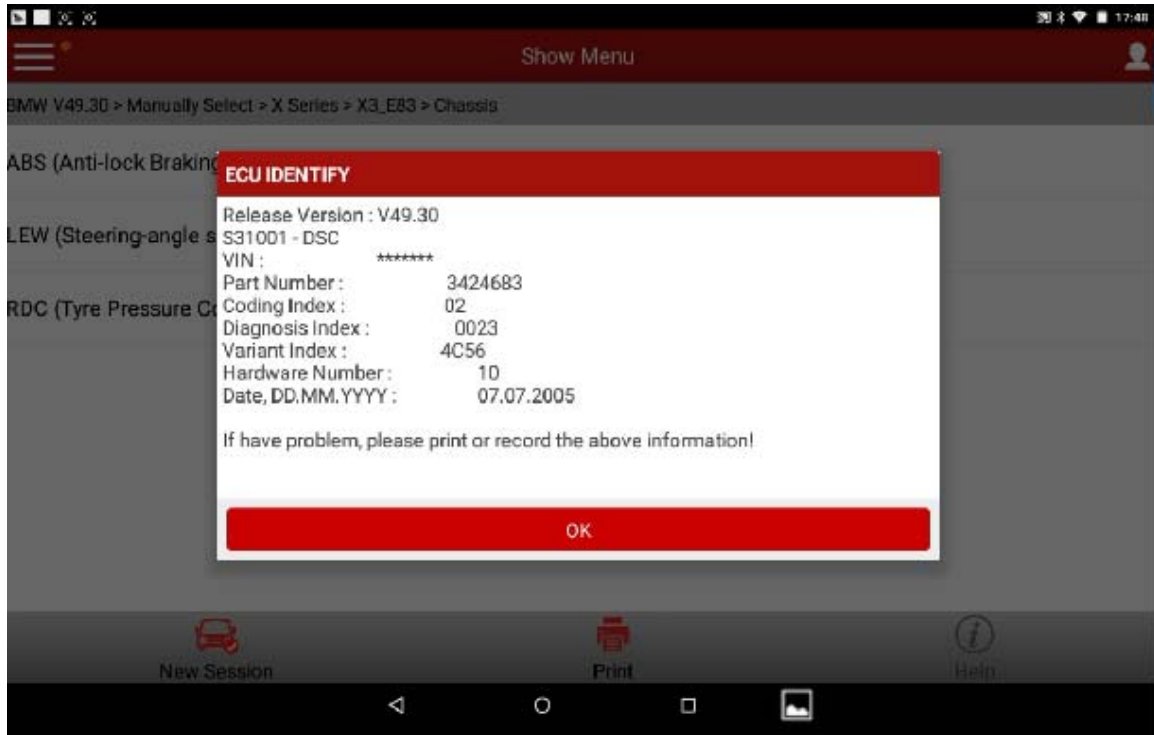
17:48

Show Menu

BMW V49.30 > Manually Select > X Series > X3_E83 > Chassis

ABS (Anti-lock Braking

LEW (Steering-angle s

RDC (Tyre Pressure C

ECU IDENTIFY

Release Version : V49.30
S31001 - DSC
VIN : *******
Part Number : 3424683
Coding Index : 02
Diagnosis Index : 0023
Variant Index : 4C56
Hardware Number : 10
Date, DD.MM.YYYY : 07.07.2005

If have problem, please print or record the above information!

OK

New Session

Print

Help